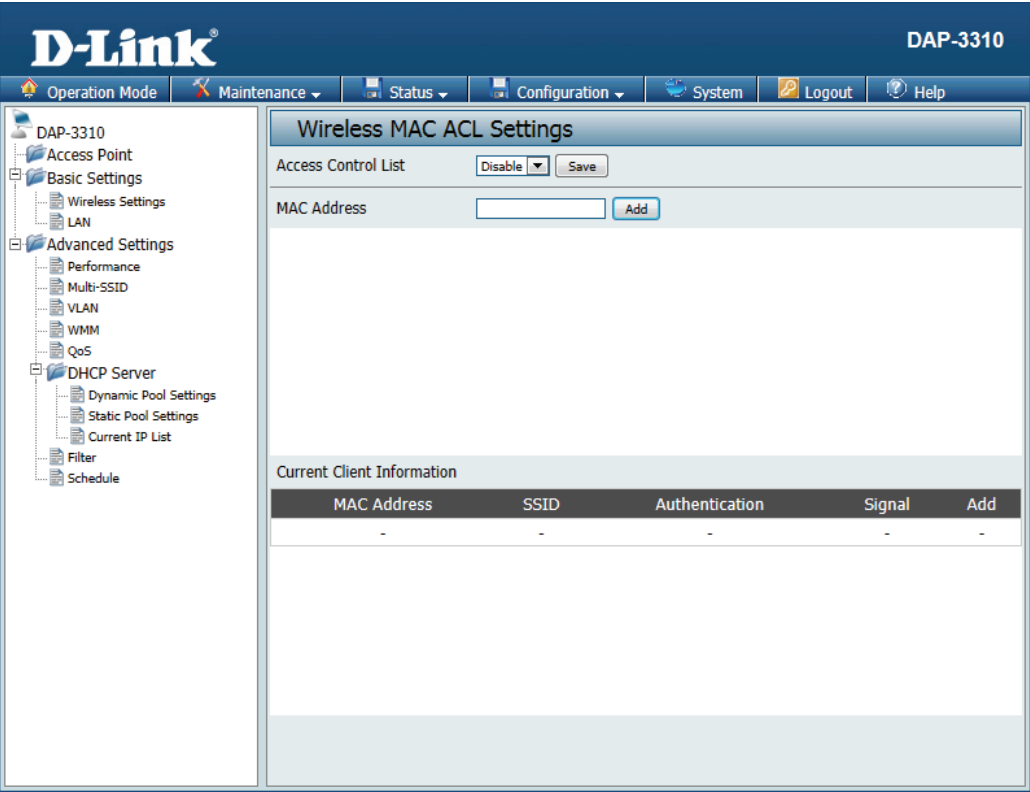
D-Link®

DAP-3310

Operation Mode | Maintenance | Status | Configuration | System | Logout | Help

DAP-3310
Access Point
Basic Settings
Wireless Settings
LAN
Advanced Settings
Performance
Multi-SSID
VLAN
WMM
QoS
DHCP Server
Dynamic Pool Settings
Static Pool Settings
Current IP List
Filter
Schedule

Wireless MAC ACL Settings

Access Control List Disable Save

MAC Address Add

Current Client Information

| MAC Address | SSID | Authentication | Signal | Add |
|---|---|---|---|---|
| - | - | - | - | - |